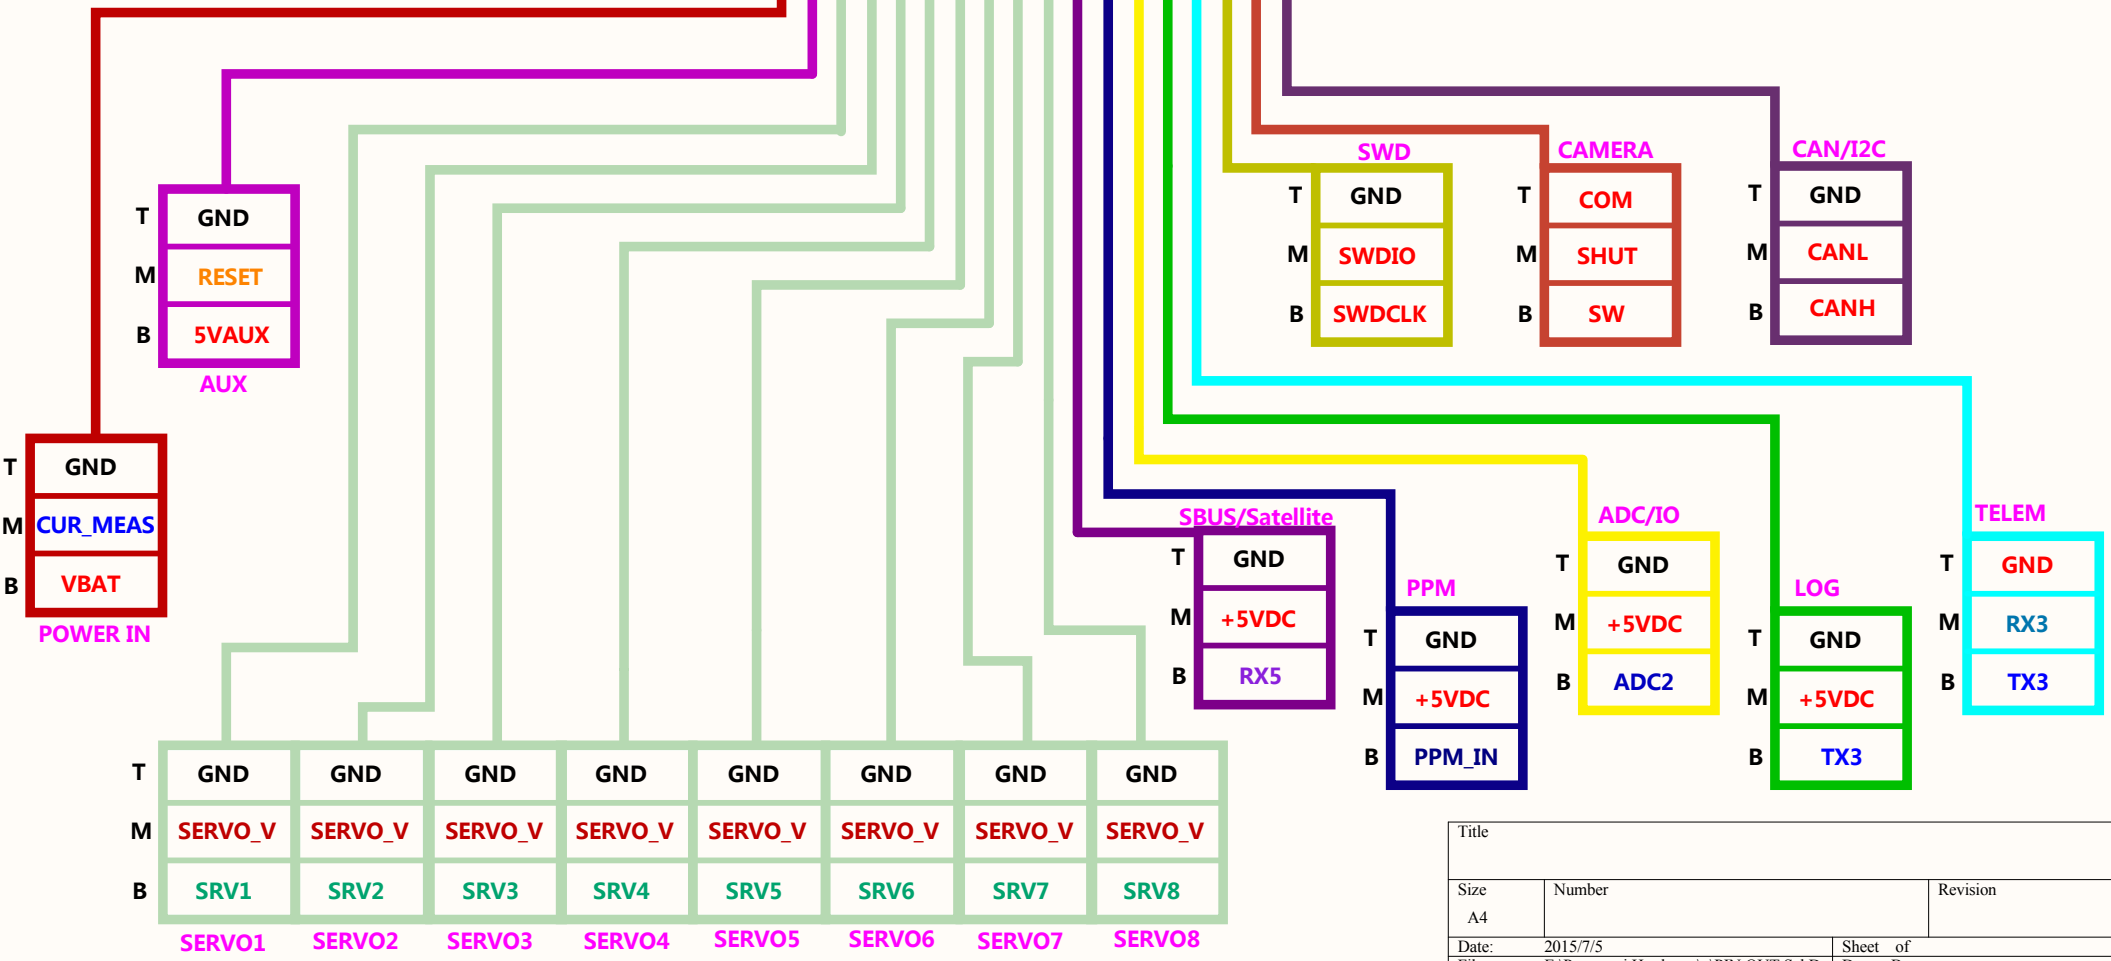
SWD
T GND
M SWDIO
B SWDCLK

CAMERA
T COM
M SHUT
B SW

CAN/I2C
T GND
M CANL
B CANH

T GND
M RESET
B 5VAUX
AUX

T GND
M CUR_MEAS
B VBAT
POWER IN

SBUS/Satellite
T GND
M +5VDC
B RX5

PPM
T GND
M +5VDC
B PPM_IN

ADC/IO
T GND
M +5VDC
B ADC2

LOG
T GND
M +5VDC
B TX3

TELEM
T GND
M RX3
B TX3

| | | | | | | | | |
|---|---|---|---|---|---|---|---|---|
| T | GND | GND | GND | GND | GND | GND | GND | GND |
| M | SERVO_V | SERVO_V | SERVO_V | SERVO_V | SERVO_V | SERVO_V | SERVO_V | SERVO_V |
| B | SRV1 | SRV2 | SRV3 | SRV4 | SRV5 | SRV6 | SRV7 | SRV8 |
| | SERVO1 | SERVO2 | SERVO3 | SERVO4 | SERVO5 | SERVO6 | SERVO7 | SERVO8 |

Title
Size A4
Number
Revision
Date: 2015/7/5
Sheet of
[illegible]